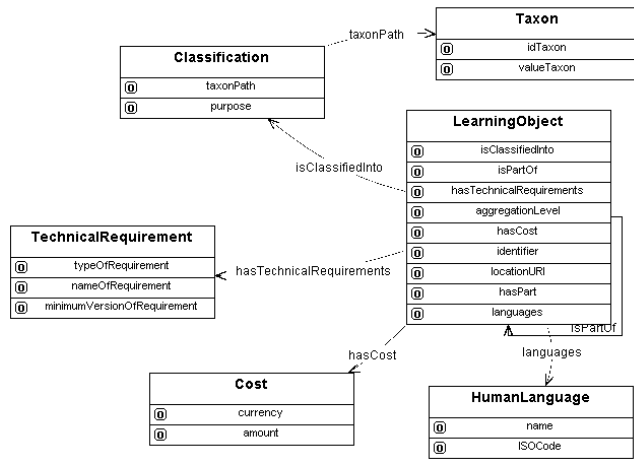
taxonPath

Taxon

(o) idTaxon

(o) valueTaxon

Classification

(o) taxonPath

(o) purpose

isClassifiedInto

LearningObject

(o) isClassifiedInto

(o) isPartOf

(o) hasTechnicalRequirements

(o) aggregationLevel

(o) hasCost

(o) identifier

(o) locationURI

(o) hasPart

(o) languages

isPartOf

TechnicalRequirement

(o) typeOfRequirement

(o) nameOfRequirement

(o) minimumVersionOfRequirement

hasTechnicalRequirements

hasCost

languages

Cost

(o) currency

(o) amount

HumanLanguage

(o) name

(o) ISOCode